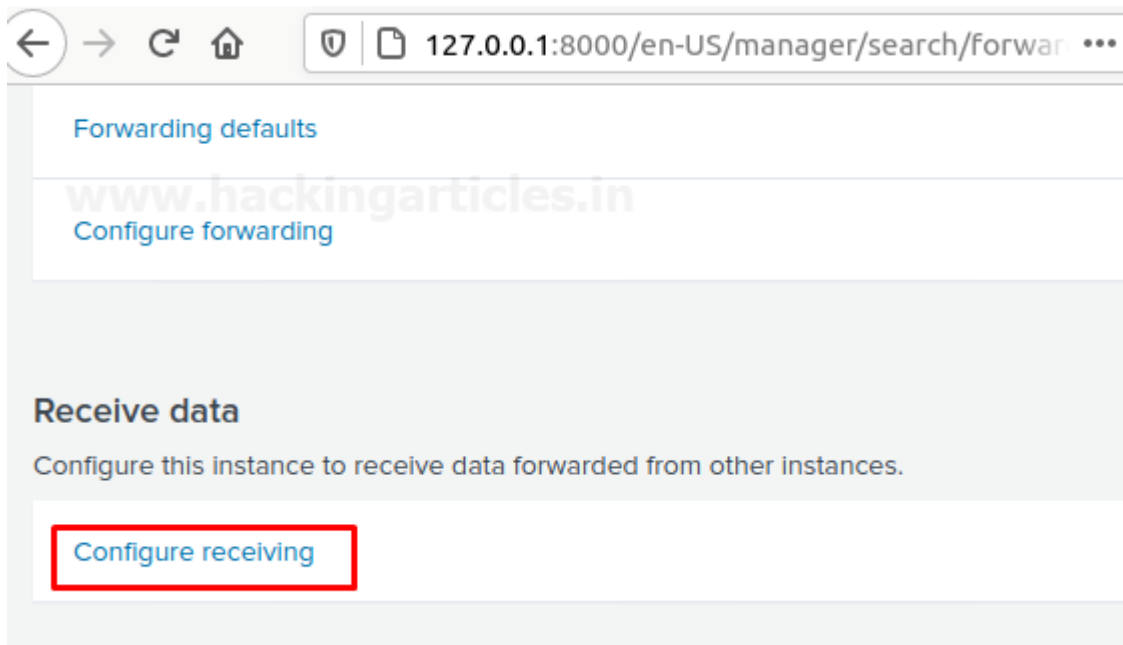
127.0.0.1:8000/en-US/manager/search/forwar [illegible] •••

Forwarding defaults

www.hackingarticles.in

Configure forwarding

Receive data

Configure this instance to receive data forwarded from other instances.

Configure receiving